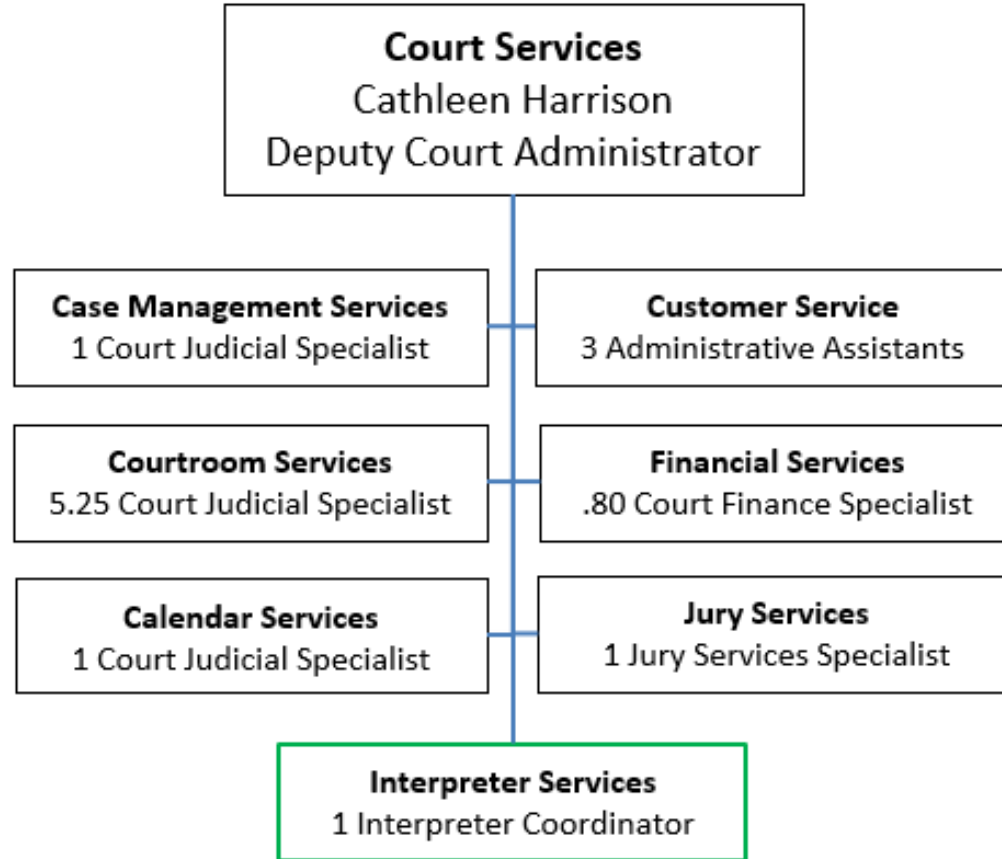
Court Services
Cathleen Harrison
Deputy Court Administrator

Case Management Services
1 Court Judicial Specialist

Customer Service
3 Administrative Assistants

Courtroom Services
5.25 Court Judicial Specialist

Financial Services
.80 Court Finance Specialist

Calendar Services
1 Court Judicial Specialist

Jury Services
1 Jury Services Specialist

Interpreter Services
1 Interpreter Coordinator